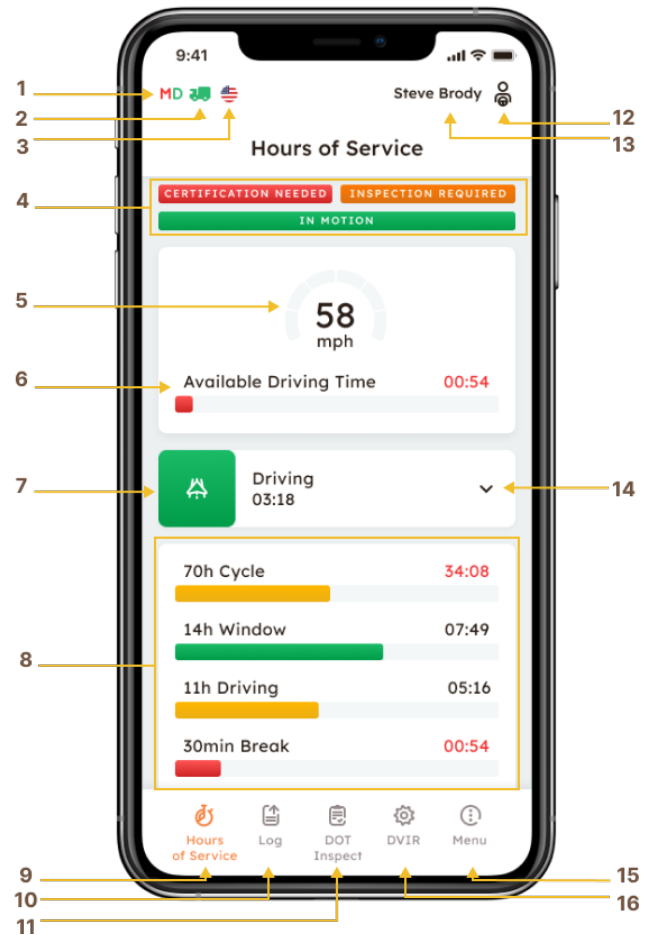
9:41

1
2
3
MD

Steve Brody
12
13

Hours of Service

4
CERTIFICATION NEEDED
INSPECTION REQUIRED
IN MOTION

5
58
mph

6
Available Driving Time 00:54

7
Driving
03:18
14

8
70h Cycle 34:08
14h Window 07:49
11h Driving 05:16
30min Break 00:54

Hours of Service
Log
DOT Inspect
DVIR
Menu

9
10
11
15
16